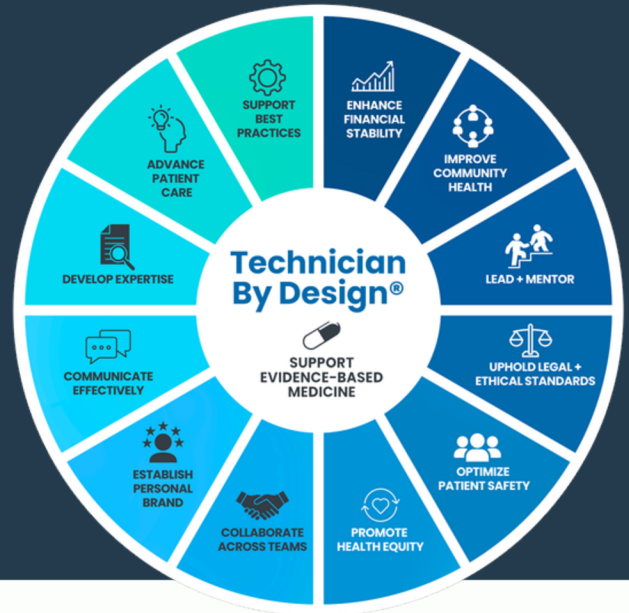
Technician By Design®

SUPPORT EVIDENCE-BASED MEDICINE

SUPPORT BEST PRACTICES

ENHANCE FINANCIAL STABILITY

IMPROVE COMMUNITY HEALTH

LEAD + MENTOR

UPHOLD LEGAL + ETHICAL STANDARDS

OPTIMIZE PATIENT SAFETY

PROMOTE HEALTH EQUITY

COLLABORATE ACROSS TEAMS

ESTABLISH PERSONAL BRAND

COMMUNICATE EFFECTIVELY

DEVELOP EXPERTISE

ADVANCE PATIENT CARE